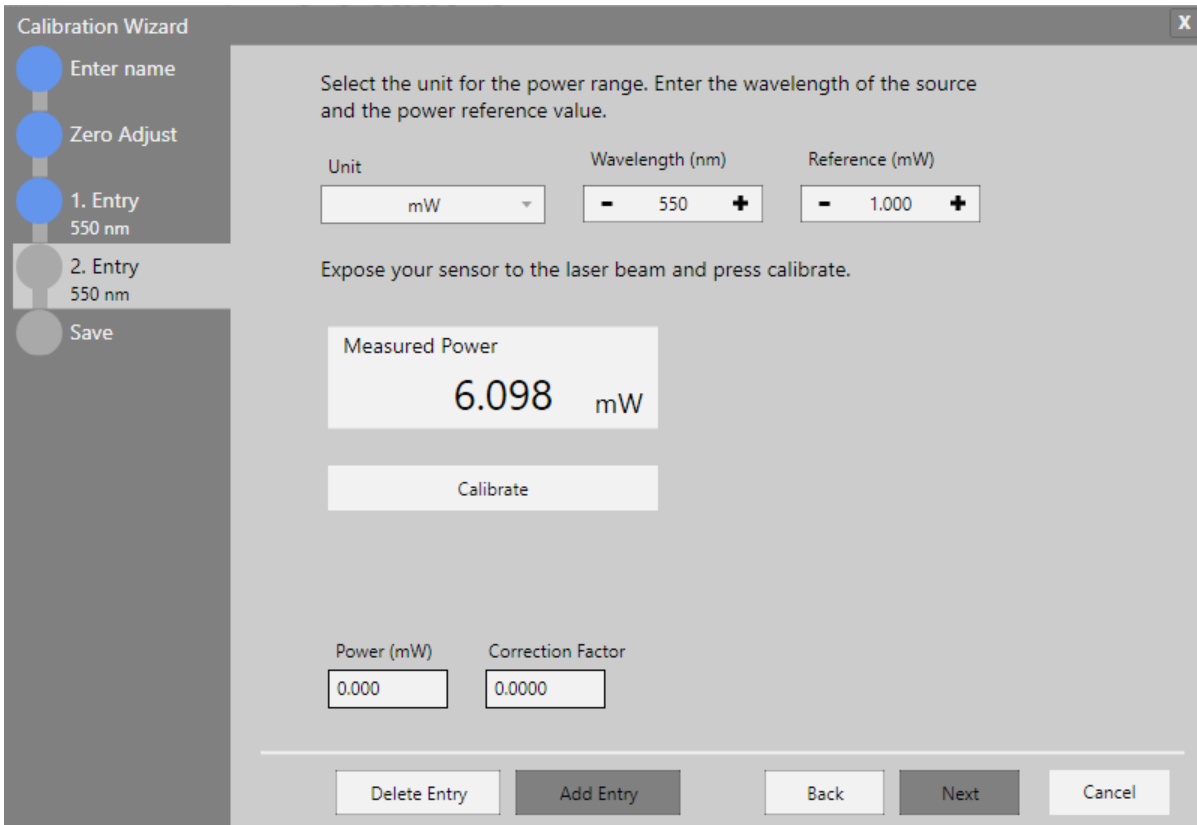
Calibration Wizard
X

Enter name

Zero Adjust

1. Entry
550 nm

2. Entry
550 nm

Save

Select the unit for the power range. Enter the wavelength of the source and the power reference value.

Unit
mW

Wavelength (nm)
-
550
+

Reference (mW)
-
1.000
+

Expose your sensor to the laser beam and press calibrate.

Measured Power
6.098 mW

Calibrate

Power (mW)
0.000

Correction Factor
0.0000

Delete Entry
Add Entry
Back
Next
Cancel